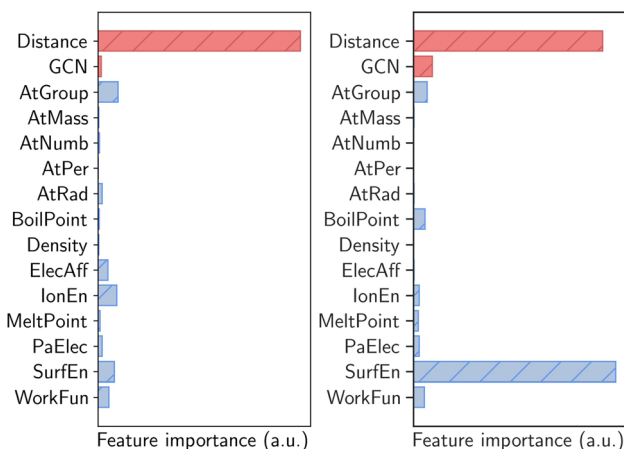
Distance
GCN
AtGroup
AtMass
AtNumb
AtPer
AtRad
BoilPoint
Density
ElecAff
IonEn
MeltPoint
PaElec
SurfEn
WorkFun

Feature importance (a.u.)

Distance
GCN
AtGroup
AtMass
AtNumb
AtPer
AtRad
BoilPoint
Density
ElecAff
IonEn
MeltPoint
PaElec
SurfEn
WorkFun

Feature importance (a.u.)